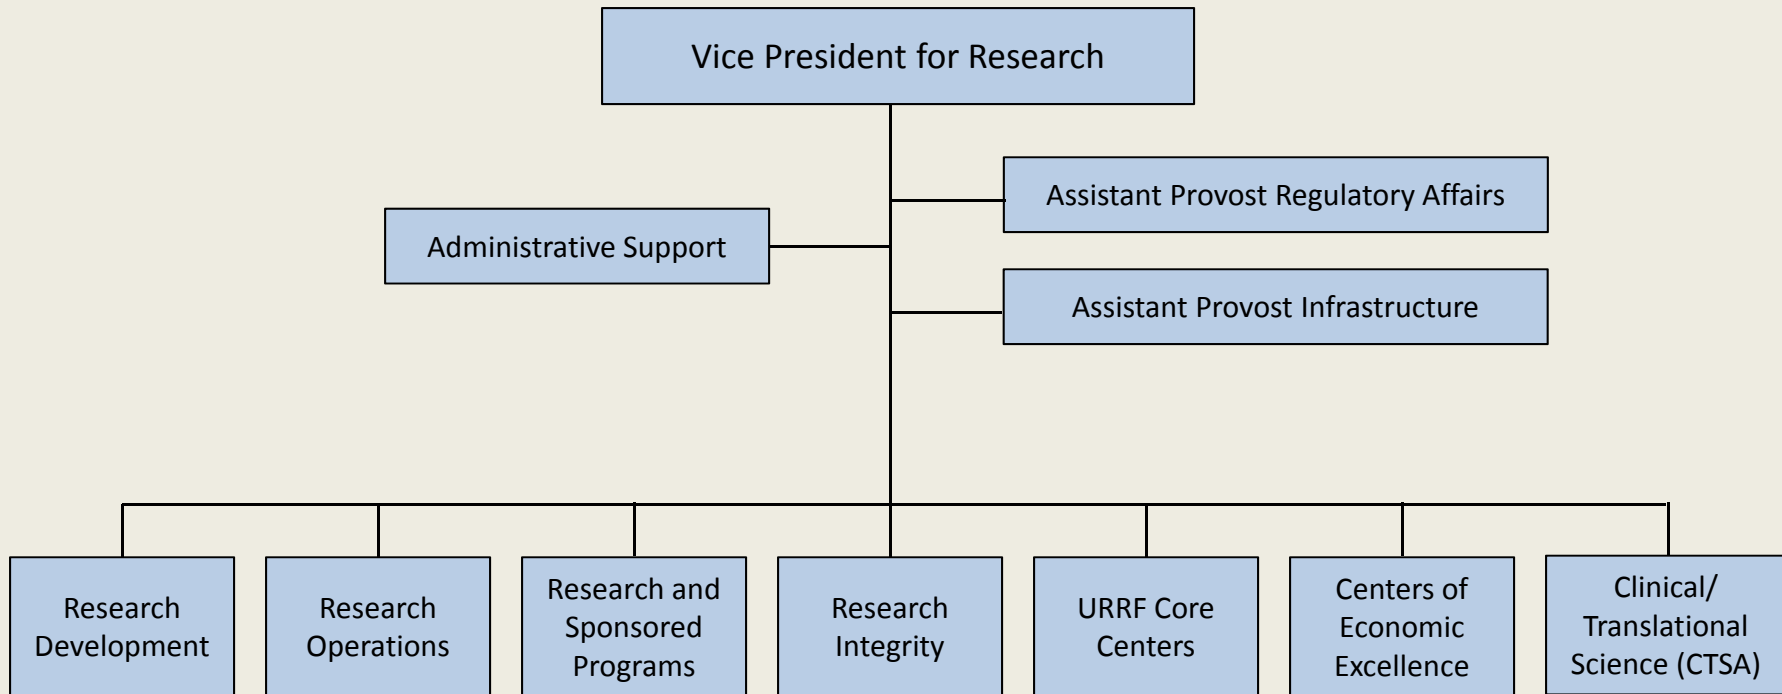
Vice President for Research

Assistant Provost Regulatory Affairs

Administrative Support

Assistant Provost Infrastructure

Research Development

Research Operations

Research and Sponsored Programs

Research Integrity

URRF Core Centers

Centers of Economic Excellence

Clinical/ Translational Science (CTSA)